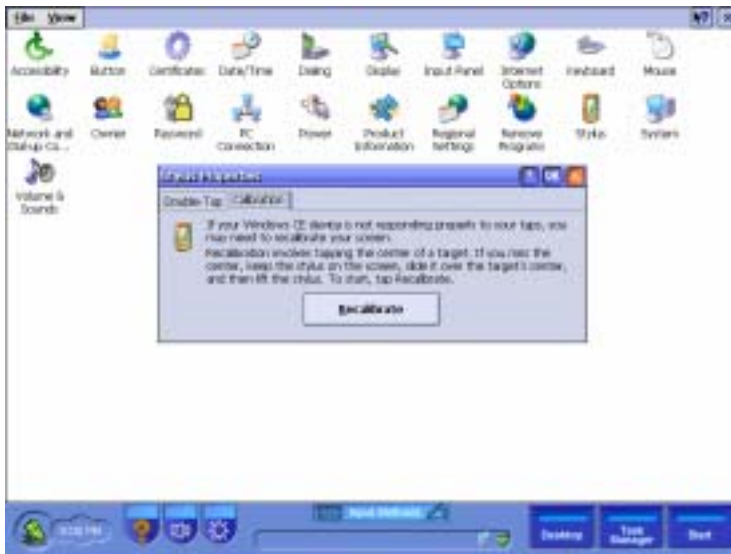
File View

Accessibility
Button
Certificates
Date/Time
Dialing
Display
Input Panel
Internet Options
Keyboard
Mouse
Network and Dialup Co...
Owner
Password
PC Connection
Power
Product Information
Regional Settings
Remove Programs
Stylus
System
Volume & Sounds

Stylus Properties

Double-Tap
Calibration

If your Windows CE device is not responding properly to your taps, you may need to recalibrate your screen.

Recalibration involves tapping the center of a target. If you miss the center, keep the stylus on the screen, slide it over the target's center, and then lift the stylus. To start, tap Recalibrate.

Recalibrate

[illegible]
Input Methods
Desktop
Task Manager
Start